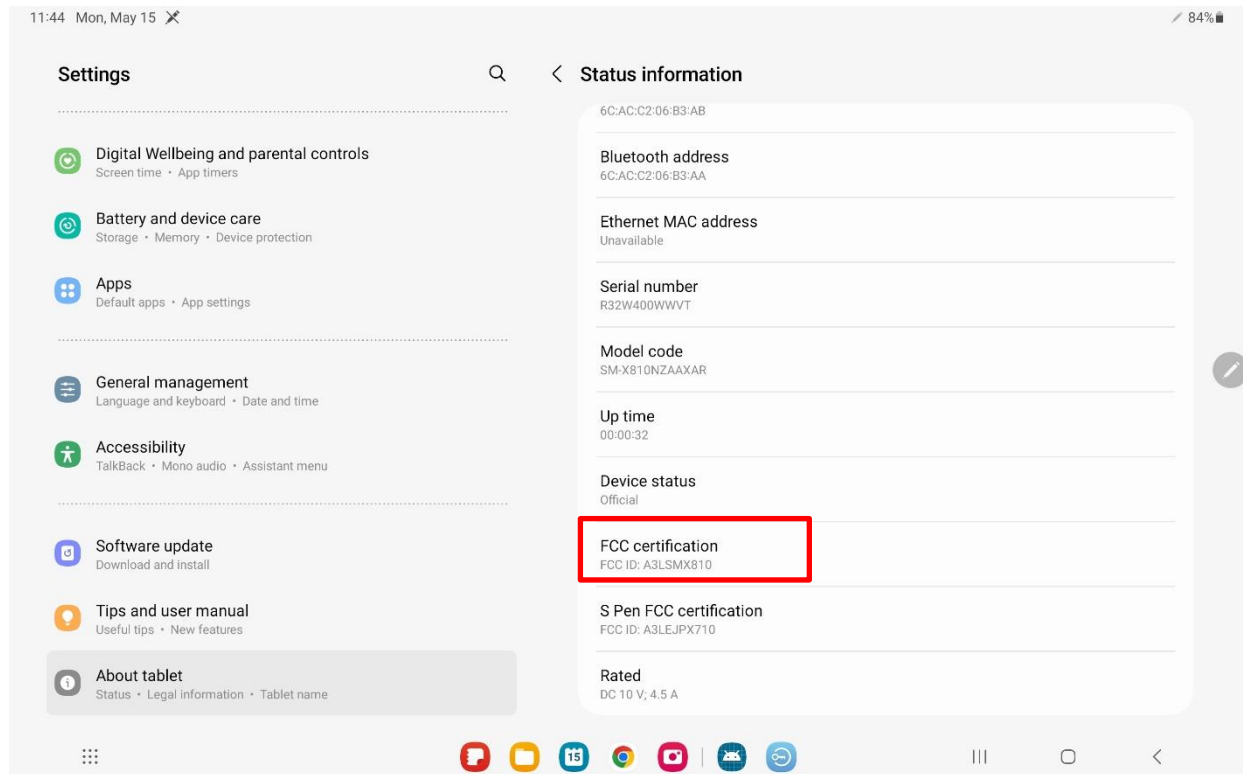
11:44 Mon, May 15

84%

Settings

Digital Wellbeing and parental controls
Screen time • App timers

Battery and device care
Storage • Memory • Device protection

Apps
Default apps • App settings

General management
Language and keyboard • Date and time

Accessibility
TalkBack • Mono audio • Assistant menu

Software update
Download and install

Tips and user manual
Useful tips • New features

About tablet
Status • Legal information • Tablet name

Status information

6C:AC:C2:06:B3:AB

Bluetooth address
6C:AC:C2:06:B3:AA

Ethernet MAC address
Unavailable

Serial number
R32W400WWVT

Model code
SM-X810NZAAXAR

Up time
00:00:32

Device status
Official

FCC certification
FCC ID: A3LSMX810

S Pen FCC certification
FCC ID: A3LEJPX710

Rated
DC 10 V; 4.5 A

15